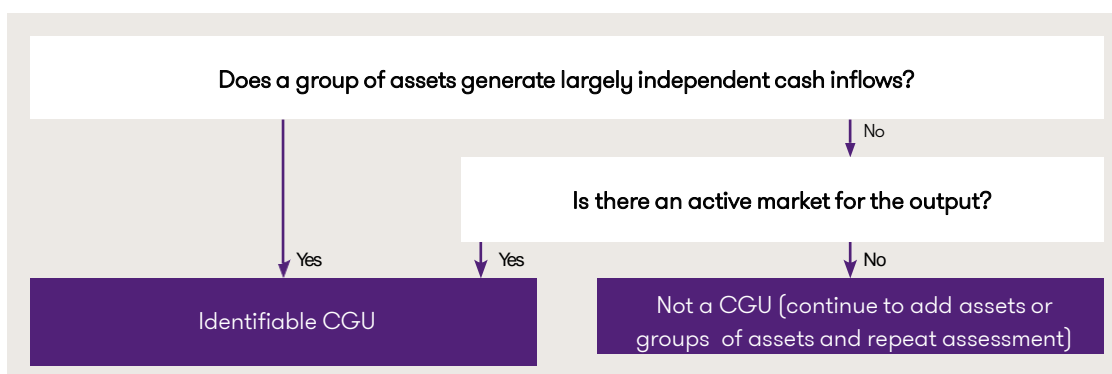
Does a group of assets generate largely independent cash inflows?

No

Is there an active market for the output?

Yes

Yes

No

Identifiable CGU

Not a CGU (continue to add assets or groups of assets and repeat assessment)